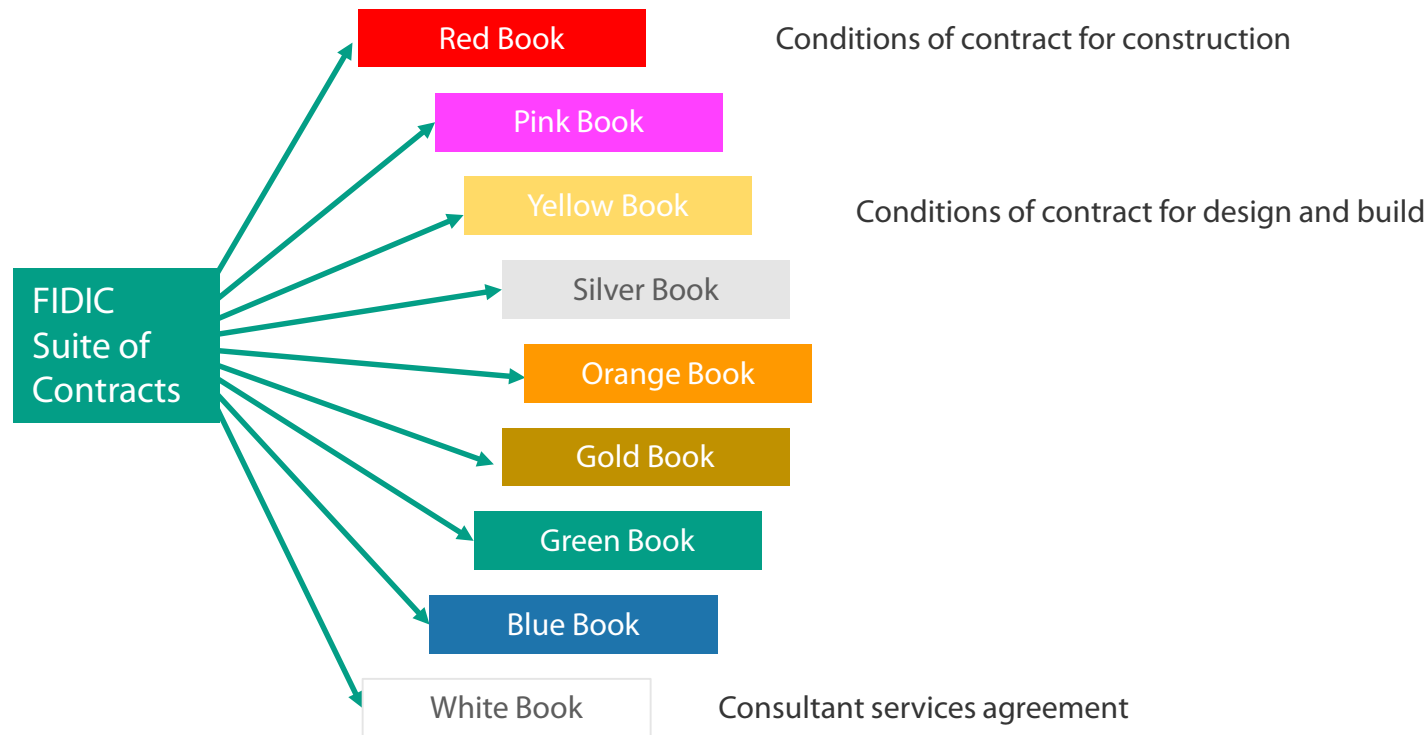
FIDIC Suite of Contracts

Red Book

Conditions of contract for construction

Pink Book

Yellow Book

Conditions of contract for design and build

Silver Book

Orange Book

Gold Book

Green Book

Blue Book

White Book

Consultant services agreement